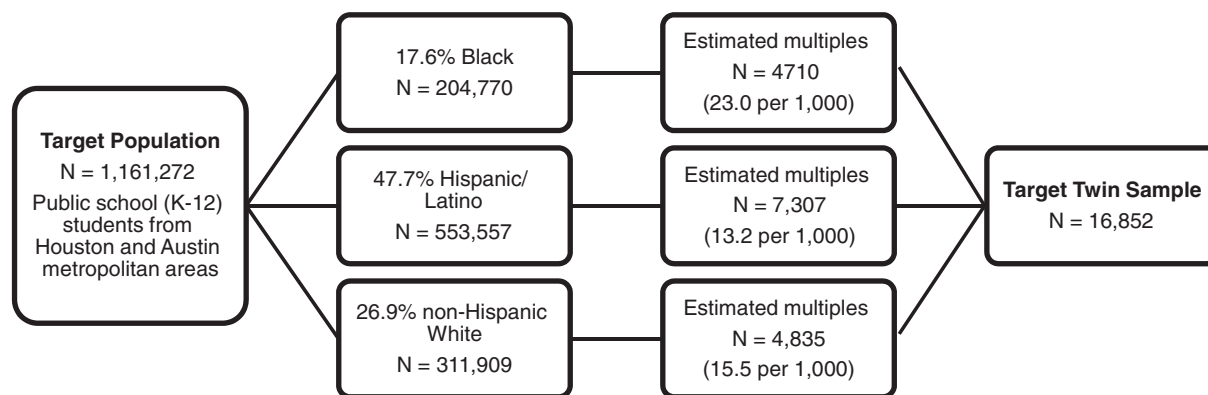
**Target Population**
N = 1,161,272
Public school (K-12) students from Houston and Austin metropolitan areas

17.6% Black
N = 204,770

47.7% Hispanic/ Latino
N = 553,557

26.9% non-Hispanic White
N = 311,909

Estimated multiples
N = 4710
(23.0 per 1,000)

Estimated multiples
N = 7,307
(13.2 per 1,000)

Estimated multiples
N = 4,835
(15.5 per 1,000)

**Target Twin Sample**
N = 16,852